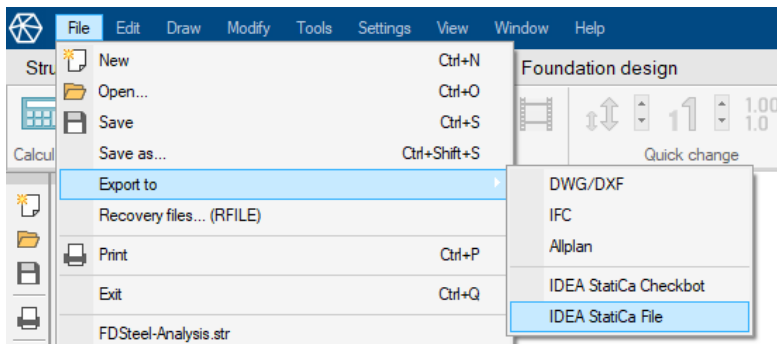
File Edit Draw Modify Tools Settings View Window Help

Stru

Calcul

New Ctrl+N
Open... Ctrl+O
Save Ctrl+S
Save as... Ctrl+Shift+S
Export to
Recovery files... (RFILE)
Print Ctrl+P
Exit Ctrl+Q
FDSteel-Analysis.str

Foundation design

1.00
1.0

Quick change

DWG/DXF
IFC
Allplan
IDEA StatiCa Checkbot
IDEA StatiCa File